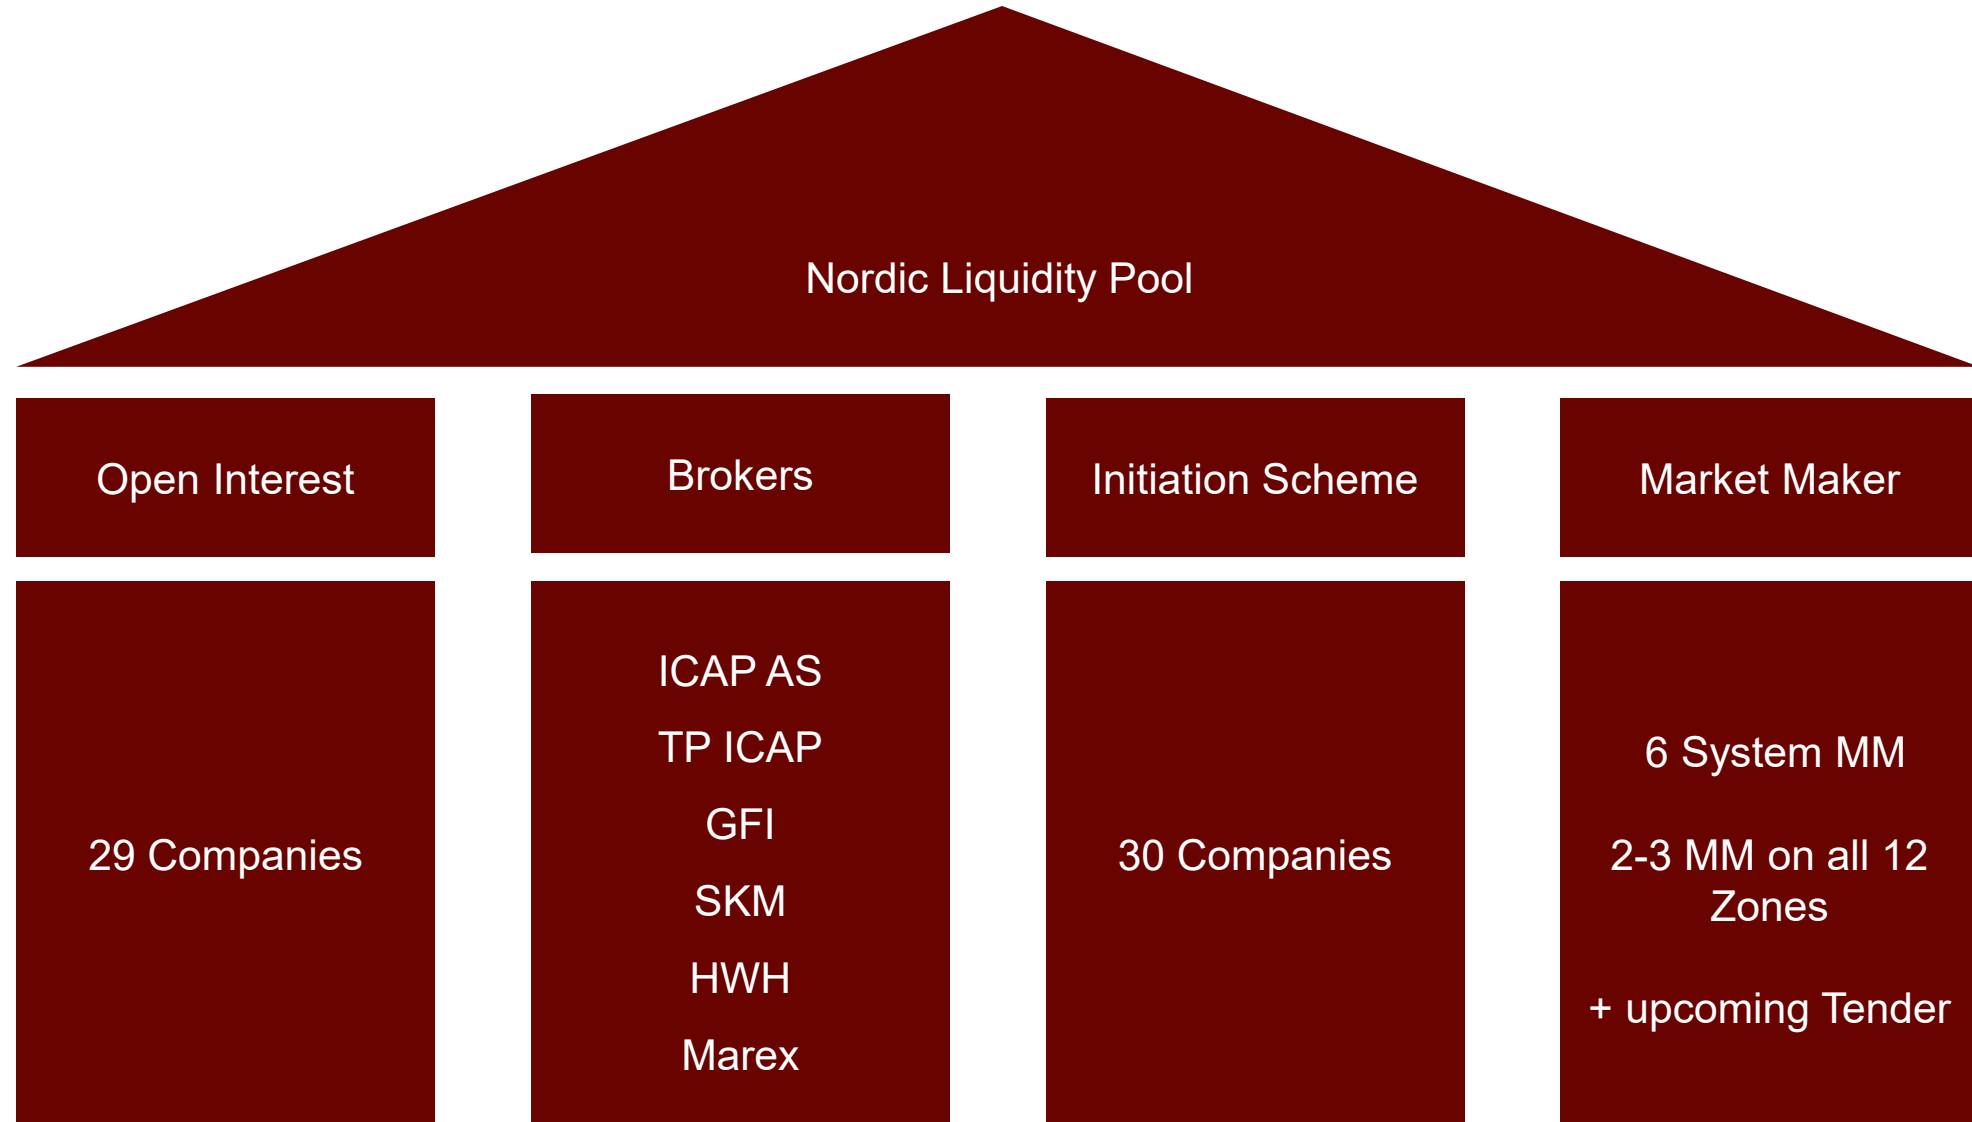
Nordic Liquidity Pool

Open Interest

Brokers

Initiation Scheme

Market Maker

29 Companies

ICAP AS

TP ICAP

GFI

SKM

HWH

Marex

30 Companies

6 System MM

2-3 MM on all 12 Zones

+ upcoming Tender